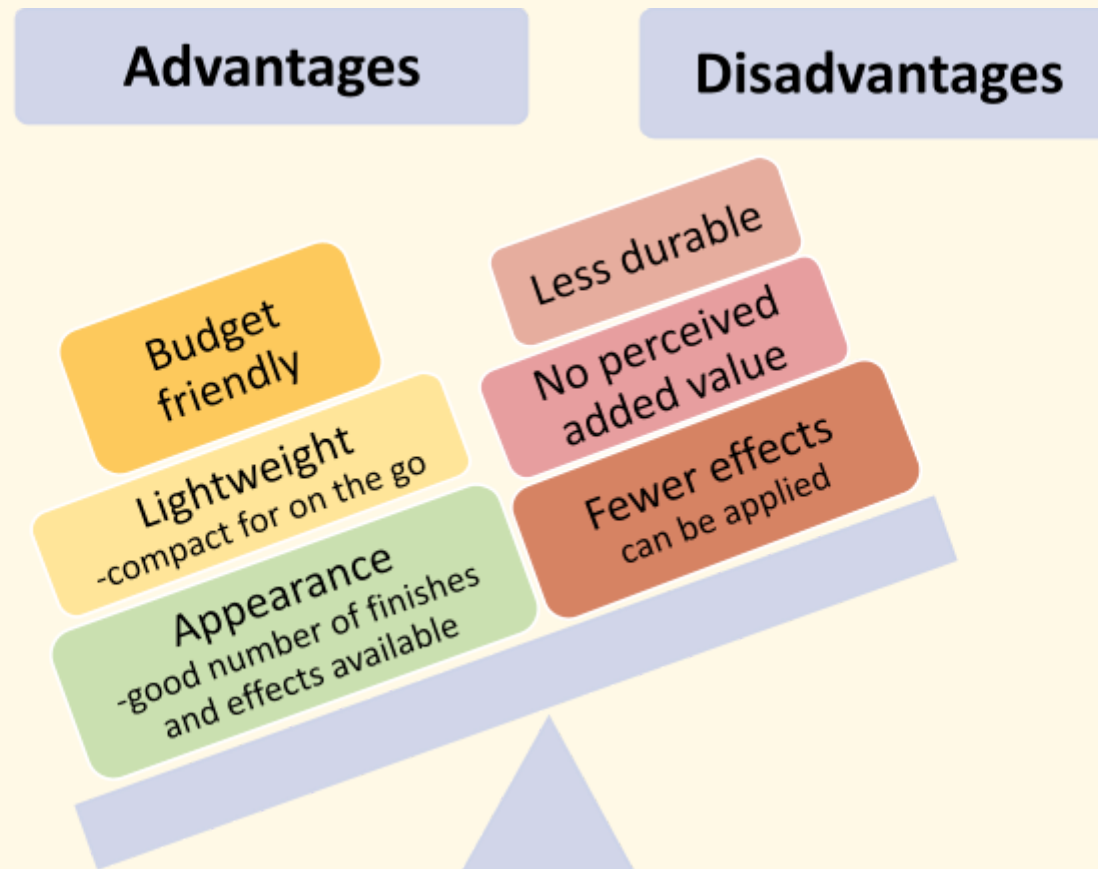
Advantages

Disadvantages

Budget friendly

Lightweight
-compact for on the go

Appearance
-good number of finishes and effects available

Less durable

No perceived added value

Fewer effects
can be applied